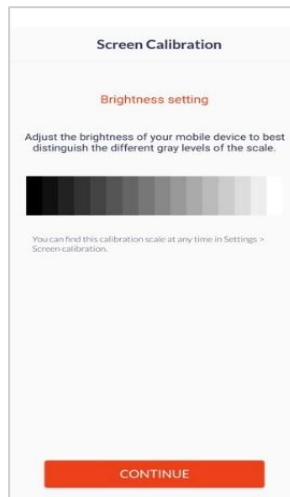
Screen Calibration

Brightness setting

Adjust the brightness of your mobile device to best distinguish the different gray levels of the scale.

You can find this calibration scale at any time in Settings > Screen calibration.

CONTINUE